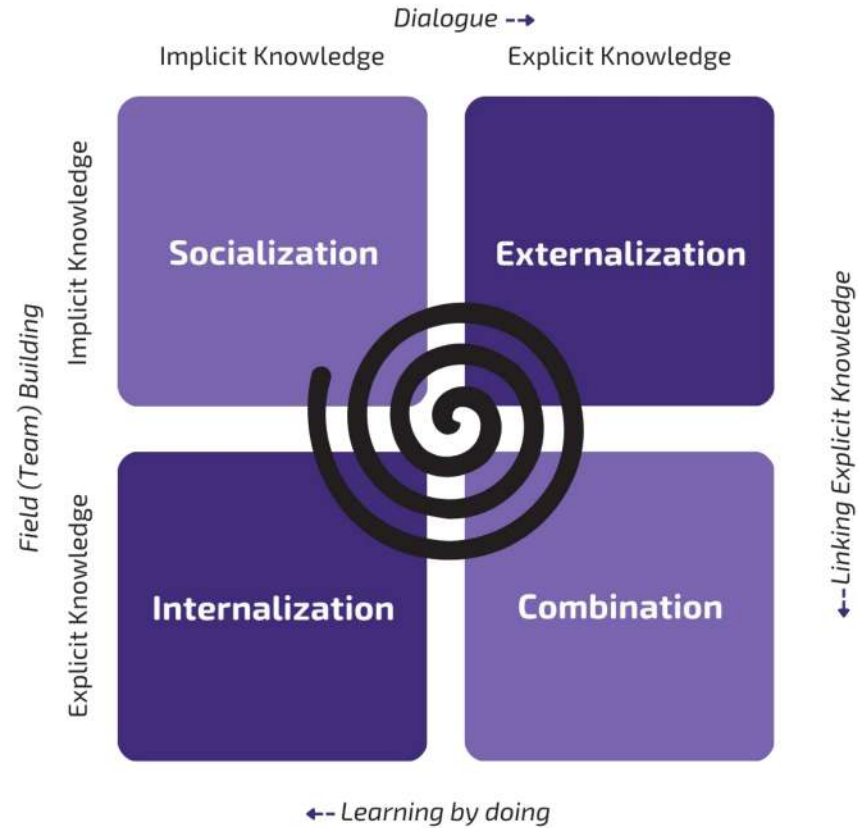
Dialogue -->

Implicit Knowledge

Explicit Knowledge

Field (Team) Building

Implicit Knowledge

Socialization

Externalization

Linking Explicit Knowledge -->

Explicit Knowledge

Internalization

Combination

<-- Learning by doing